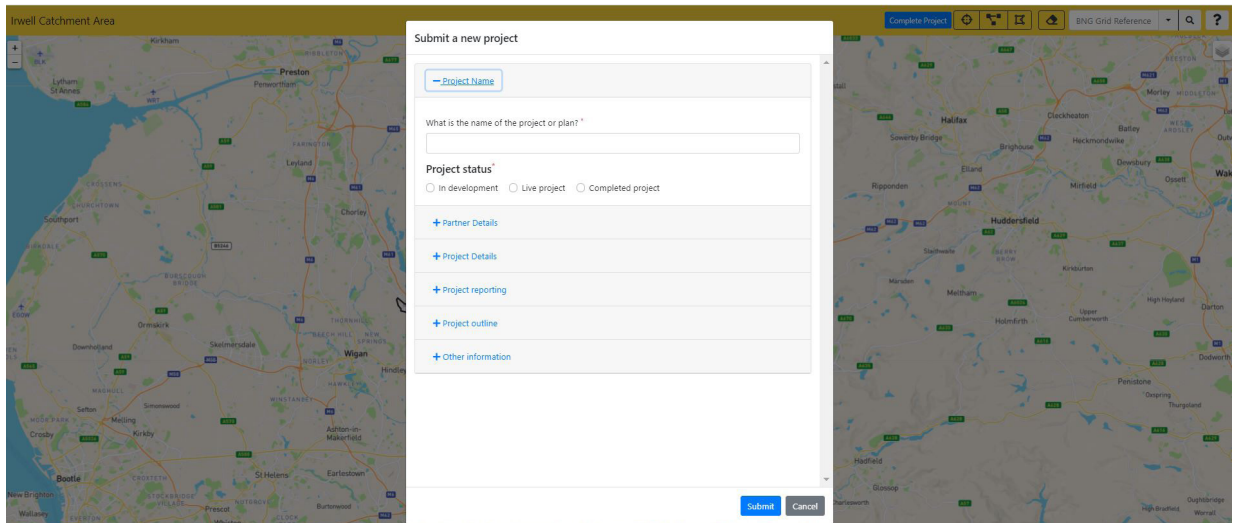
Irwell Catchment Area

Complete Project

BNG Grid Reference

?

Submit a new project

− Project Name

What is the name of the project or plan? *

Project status*

In development Live project Completed project

+ Partner Details

+ Project Details

+ Project reporting

+ Project outline

+ Other information

Submit Cancel

Kirkham
Preston
Penwortham
Lytham St Annes
Leyland
Southport
Chorley
Ormskirk
Skelmersdale
Wigan
Downholland
Hindley
Sefton
Melling
Kirkby
Crosby
Bootle
St Helens
Ashton-in-Makerfield
Earlestown
Prescot
New Brighton
Wallasey
Halifax
Sowerby Bridge
Brighouse
Cleckheaton
Heckmondwike
Batley
Morley
Dewsbury
Ossett
Elland
Ripponden
Mirfield
Huddersfield
Slaithwaite
Kirkburton
Marsden
Meltham
Holmfirth
High Hoyland
Darton
Upper Cumberworth
Penistone
Thurgoland
Dodworth
Hadfield
Glossop
High Bradfield
Oughtibridge
Worrall